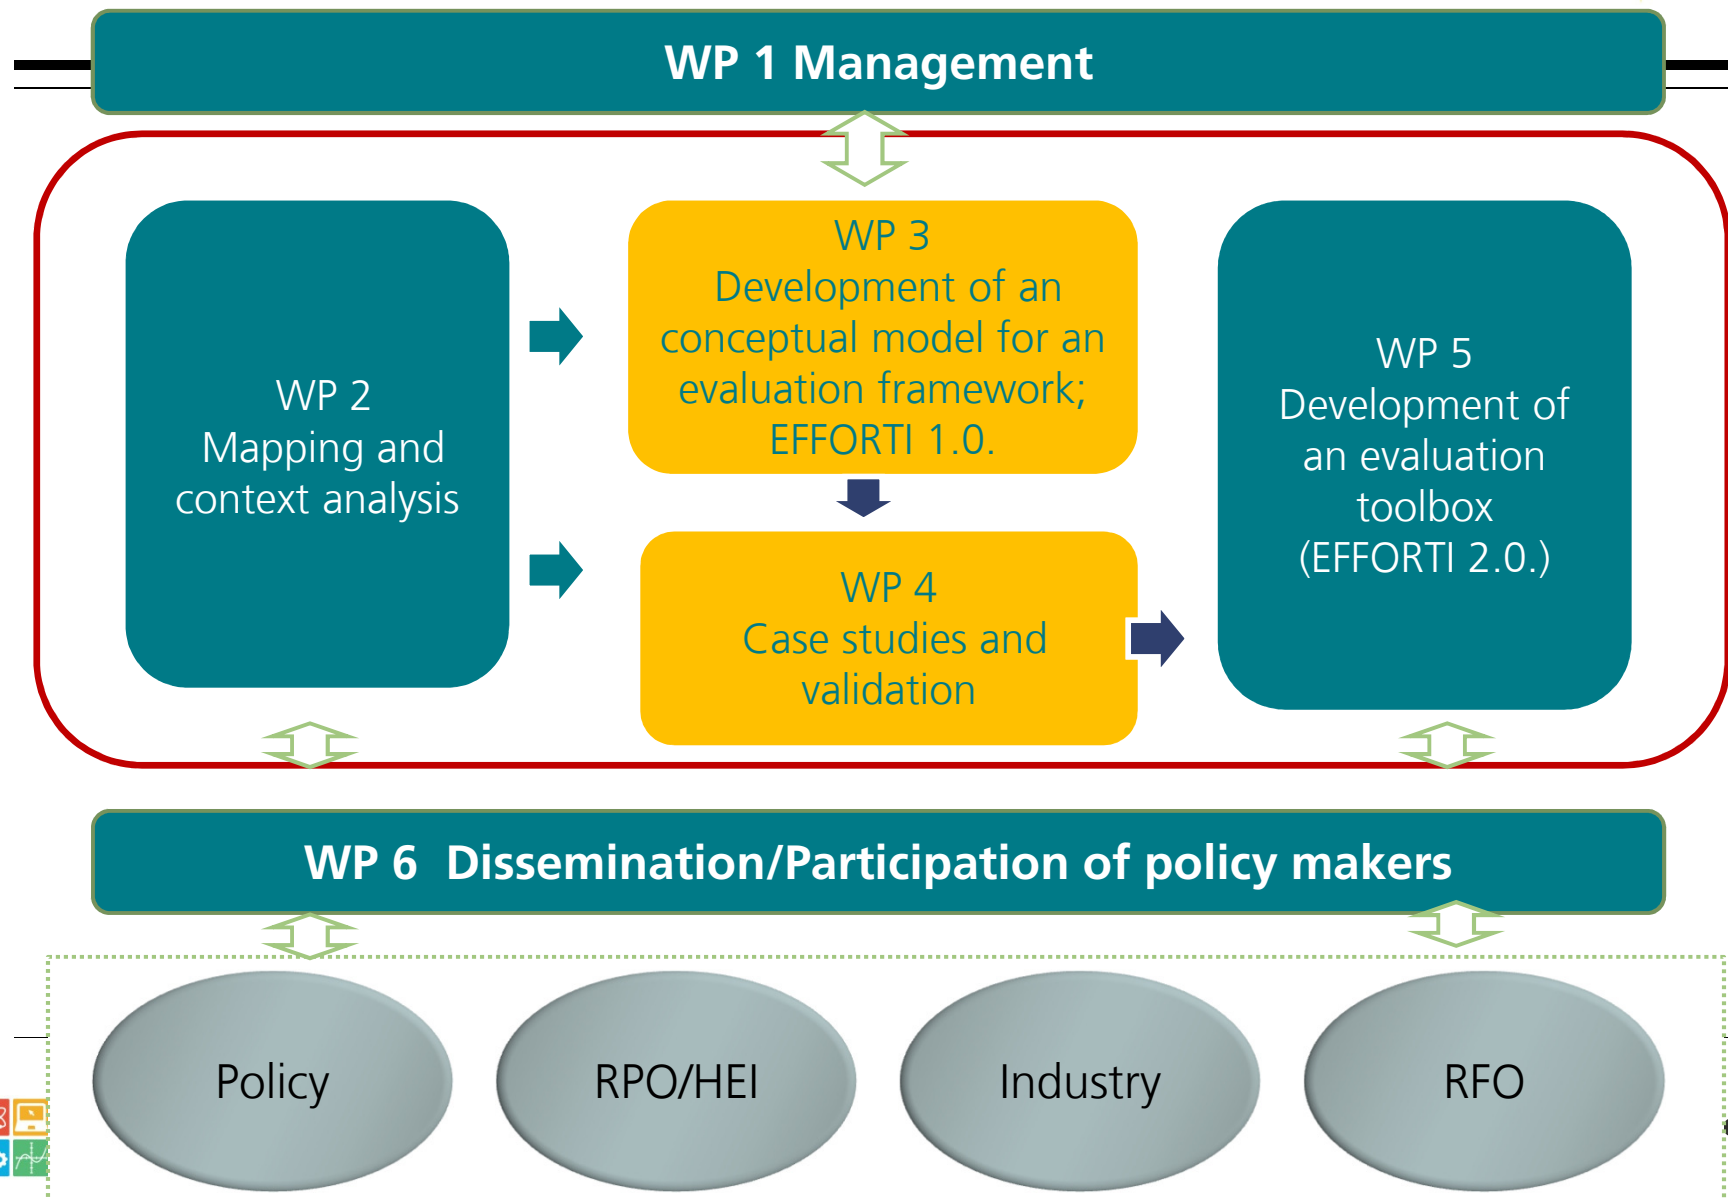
WP 1 Management

WP 2
Mapping and context analysis

WP 3
Development of an conceptual model for an evaluation framework; EFFORTI 1.0.

WP 4
Case studies and validation

WP 5
Development of an evaluation toolbox (EFFORTI 2.0.)

WP 6 Dissemination/Participation of policy makers

Policy

RPO/HEI

Industry

RFO